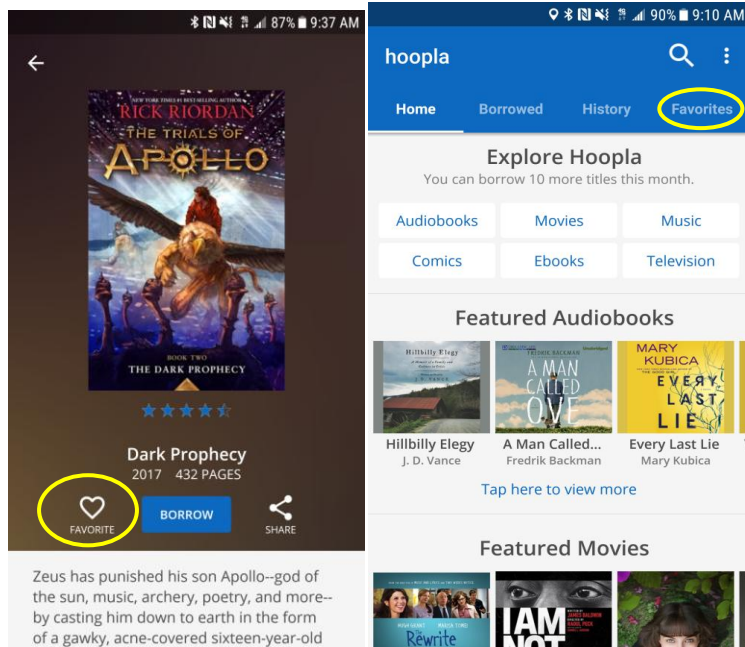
87% 9:37 AM

#1 NEW YORK TIMES BEST-SELLING AUTHOR
RICK RIORDAN
THE TRIALS OF APOLLO
BOOK TWO
THE DARK PROPHECY

Dark Prophecy
2017 432 PAGES

FAVORITE
BORROW
SHARE

Zeus has punished his son Apollo--god of the sun, music, archery, poetry, and more--by casting him down to earth in the form of a gawky, acne-covered sixteen-year-old

90% 9:10 AM

hoopla

Home
Borrowed
History
Favorites

Explore Hoopla
You can borrow 10 more titles this month.

Audiobooks
Movies
Music
Comics
Ebooks
Television

Featured Audiobooks

Hillbilly Elegy
J. D. VANCE
FREDRIK BACKMAN
A MAN CALLED OVE
MARY KUBICA
EVERY LAST LIE

Hillbilly Elegy
J. D. Vance
A Man Called...
Fredrik Backman
Every Last Lie
Mary Kubica

Tap here to view more

Featured Movies

Rewrite
I AM NOT
JAMES BALDWIN